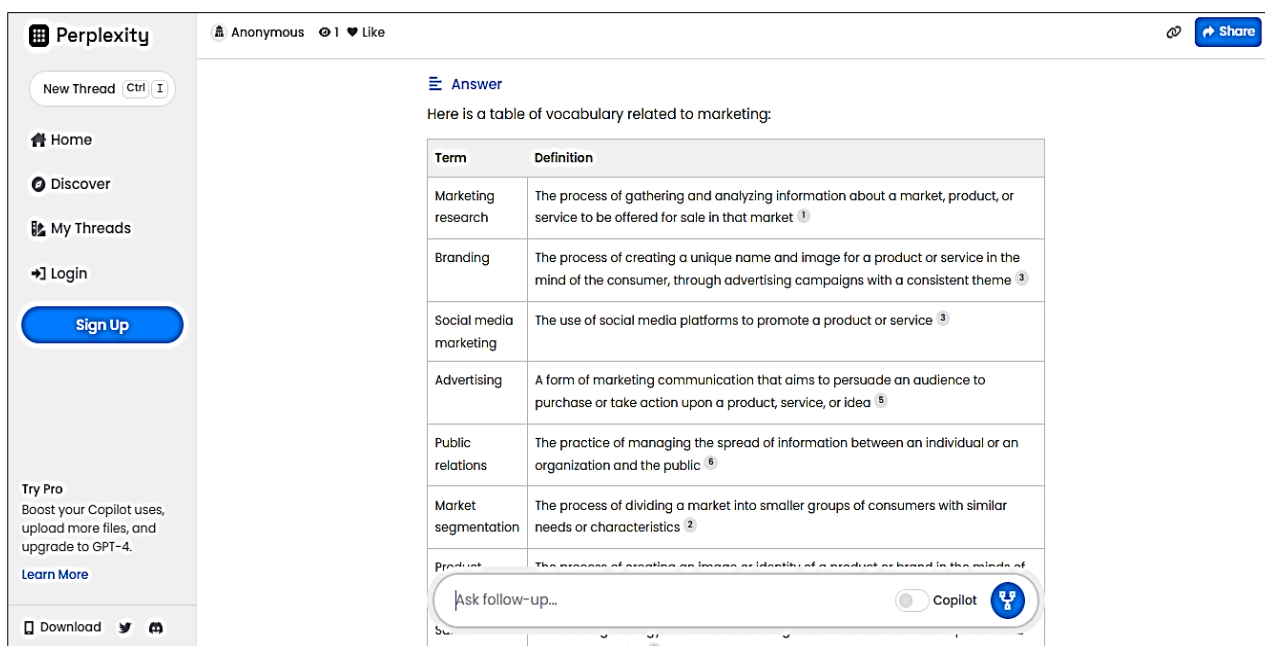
Perplexity

New Thread Ctrl I

Home

Discover

My Threads

Login

Sign Up

Try Pro
Boost your Copilot uses, upload more files, and upgrade to GPT-4.

Learn More

Download

Anonymous 1 Like

Share

Answer

Here is a table of vocabulary related to marketing:

| Term | Definition |
|---|---|
| Marketing research | The process of gathering and analyzing information about a market, product, or service to be offered for sale in that market 1 |
| Branding | The process of creating a unique name and image for a product or service in the mind of the consumer, through advertising campaigns with a consistent theme 3 |
| Social media marketing | The use of social media platforms to promote a product or service 3 |
| Advertising | A form of marketing communication that aims to persuade an audience to purchase or take action upon a product, service, or idea 5 |
| Public relations | The practice of managing the spread of information between an individual or an organization and the public 6 |
| Market segmentation | The process of dividing a market into smaller groups of consumers with similar needs or characteristics 2 |
| Product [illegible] | The process of creating an image or identity of a product or brand in the minds of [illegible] |
| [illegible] | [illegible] |

Ask follow-up...

Copilot